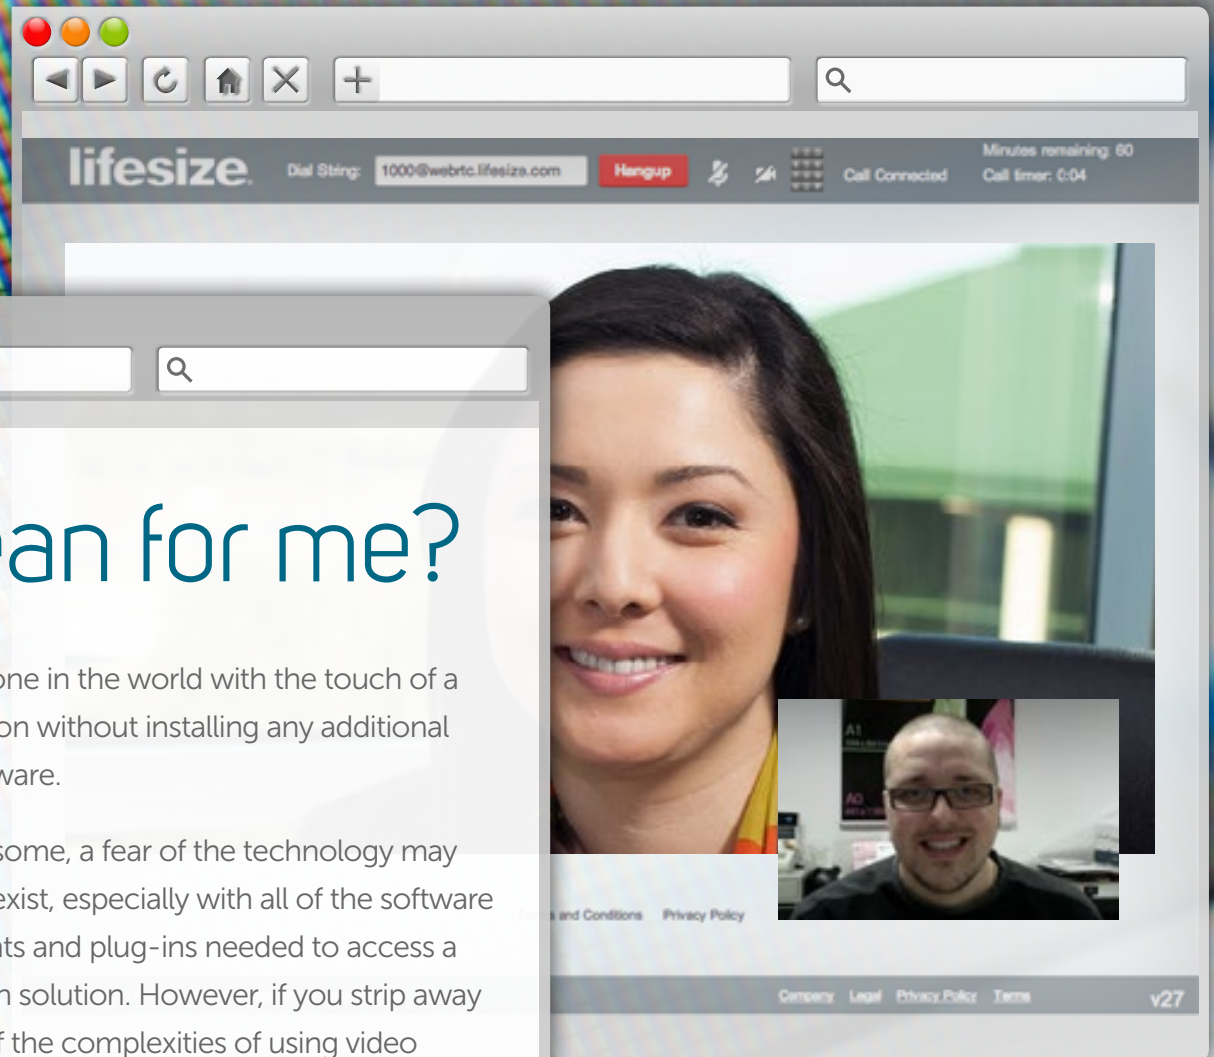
lifesize Dial String: 1000@webrtc.lifesize.com Hangup Call Connected Minutes remaining: 60 Call timer: 0:04

ean for me?

one in the world with the touch of a on without installing any additional ware.

some, a fear of the technology may exist, especially with all of the software nts and plug-ins needed to access a n solution. However, if you strip away f the complexities of using video

and Conditions Privacy Policy

A1

A0

Company Legal Privacy Policy Terms v27